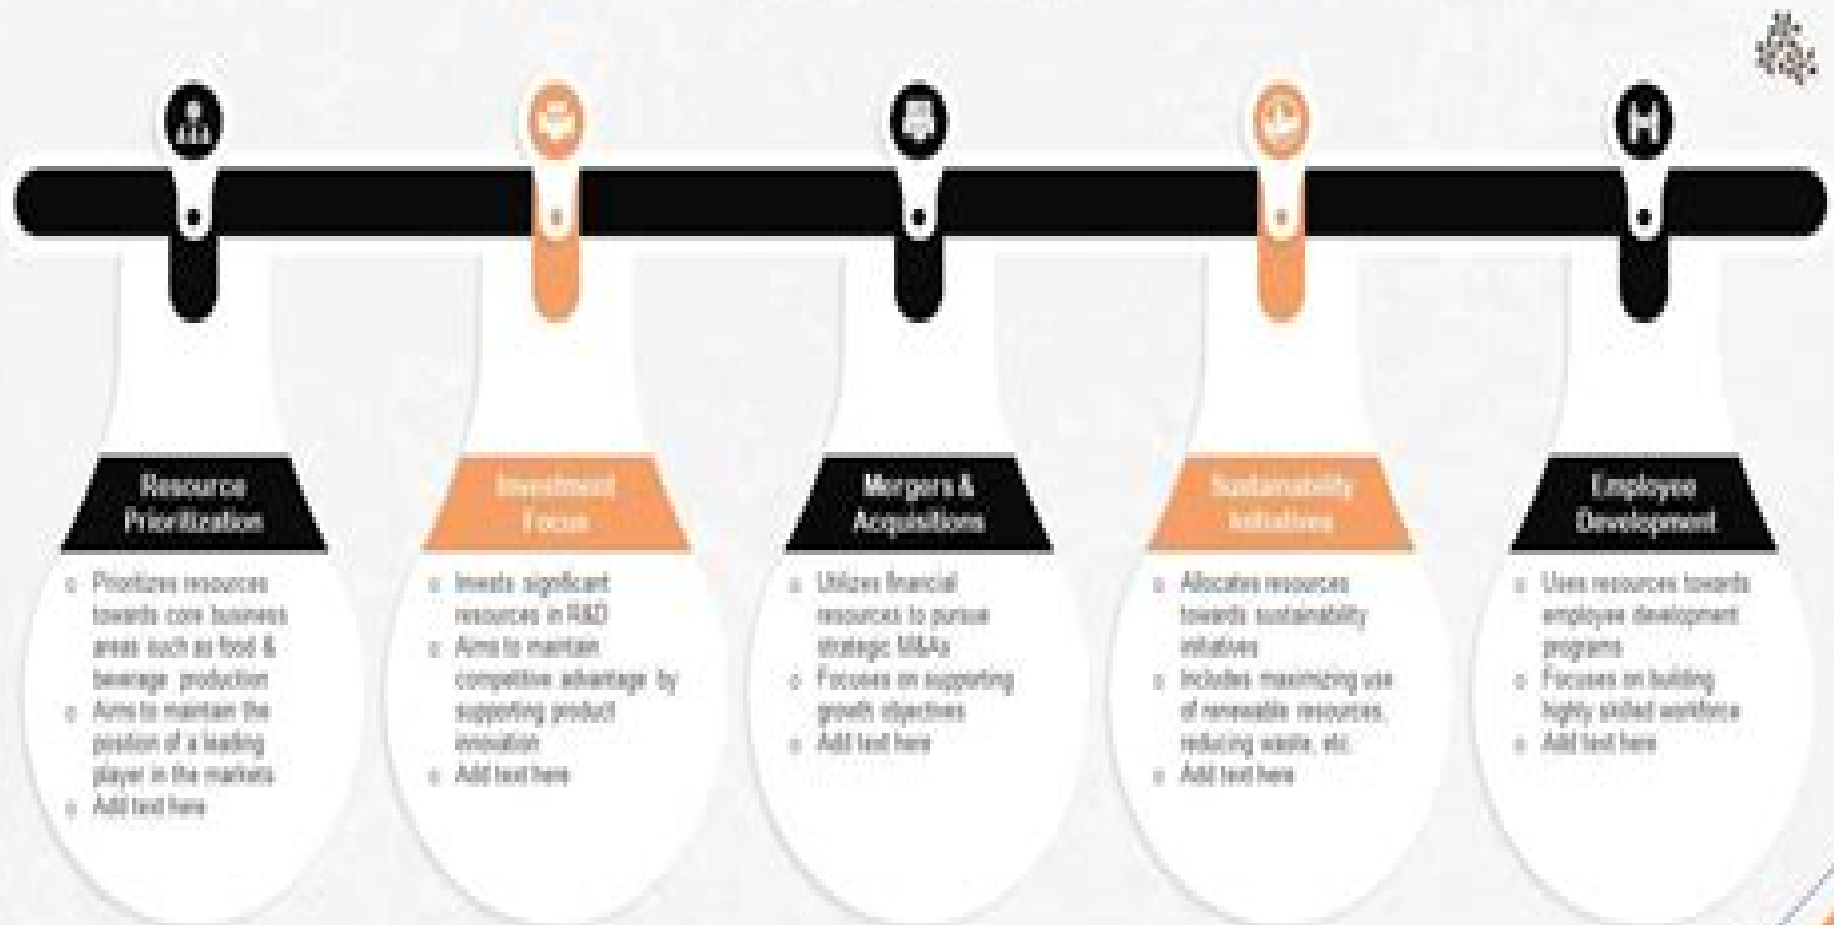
Resource Prioritization

- Prioritizes resources towards core business areas such as food & beverage production
- Aims to maintain the position of a leading player in the markets
- Add text here

Investment Focus

- Invests significant resources in R&D
- Aims to maintain competitive advantage by supporting product innovation
- Add text here

Mergers & Acquisitions

- Utilizes financial resources to pursue strategic M&As
- Focuses on supporting growth objectives
- Add text here

Sustainability Initiatives

- Allocates resources towards sustainability initiatives
- Includes maximizing use of renewable resources, reducing waste, etc
- Add text here

Employee Development

- Uses resources towards employee development programs
- Focuses on building highly skilled workforce
- Add text here